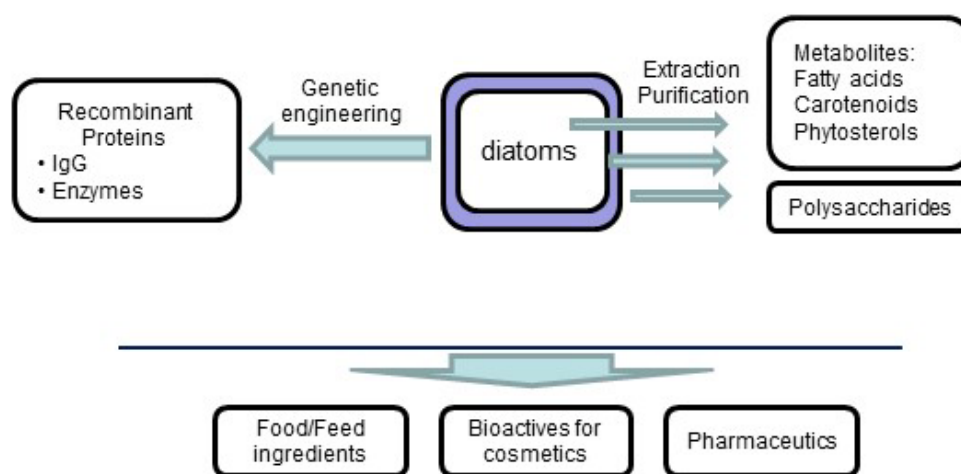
Recombinant Proteins
• IgG
• Enzymes

Genetic engineering

diatoms

Extraction Purification

Metabolites:
Fatty acids
Carotenoids
Phytosterols

Polysaccharides

Food/Feed ingredients

Bioactives for cosmetics

Pharmaceutics